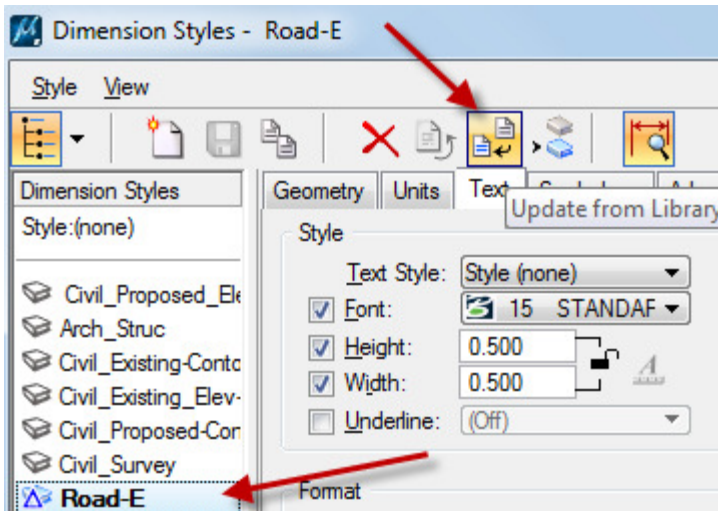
Dimension Styles - Road-E

Style View

Dimension Styles

Style:(none)

Civil_Proposed_Ele
Arch_Struc
Civil_Existing-Conto
Civil_Existing_Elev-
Civil_Proposed-Con
Civil_Survey
Road-E

Geometry Units Text

Update from Library

Style

Text Style: Style (none)

Font: 15 STANDAF

Height: 0.500

Width: 0.500

Underline: (Off)

Format